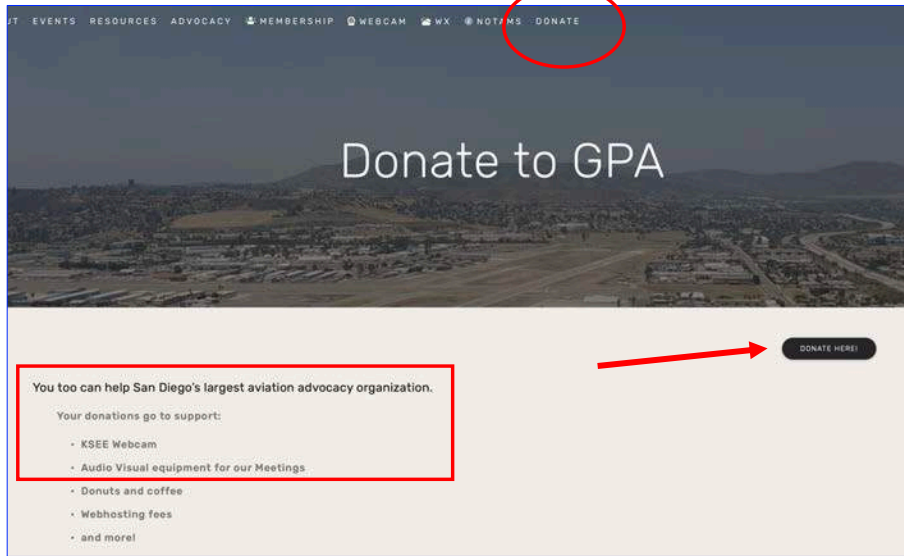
UT EVENTS RESOURCES ADVOCACY MEMBERSHIP WEBCAM WX NOTAMS DONATE

Donate to GPA

DONATE HERE!

You too can help San Diego's largest aviation advocacy organization.

Your donations go to support:

- KSEE Webcam
- Audio Visual equipment for our Meetings
- Donuts and coffee
- Webhosting fees
- and more!